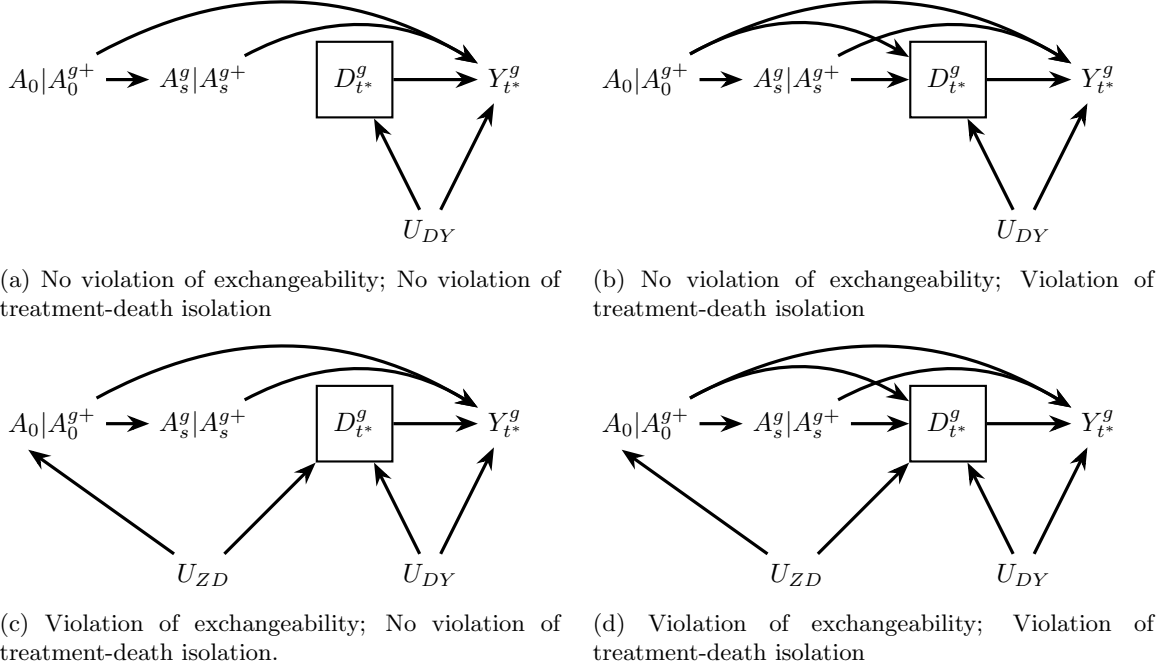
$A_0|A_0^{g+}$ $A_s^g|A_s^{g+}$ $D_{t^*}^g$ $Y_{t^*}^g$

$U_{DY}$

(a) No violation of exchangeability; No violation of treatment-death isolation

$A_0|A_0^{g+}$ $A_s^g|A_s^{g+}$ $D_{t^*}^g$ $Y_{t^*}^g$

$U_{DY}$

(b) No violation of exchangeability; Violation of treatment-death isolation

$A_0|A_0^{g+}$ $A_s^g|A_s^{g+}$ $D_{t^*}^g$ $Y_{t^*}^g$

$U_{ZD}$ $U_{DY}$

(c) Violation of exchangeability; No violation of treatment-death isolation.

$A_0|A_0^{g+}$ $A_s^g|A_s^{g+}$ $D_{t^*}^g$ $Y_{t^*}^g$

$U_{ZD}$ $U_{DY}$

(d) Violation of exchangeability; Violation of treatment-death isolation